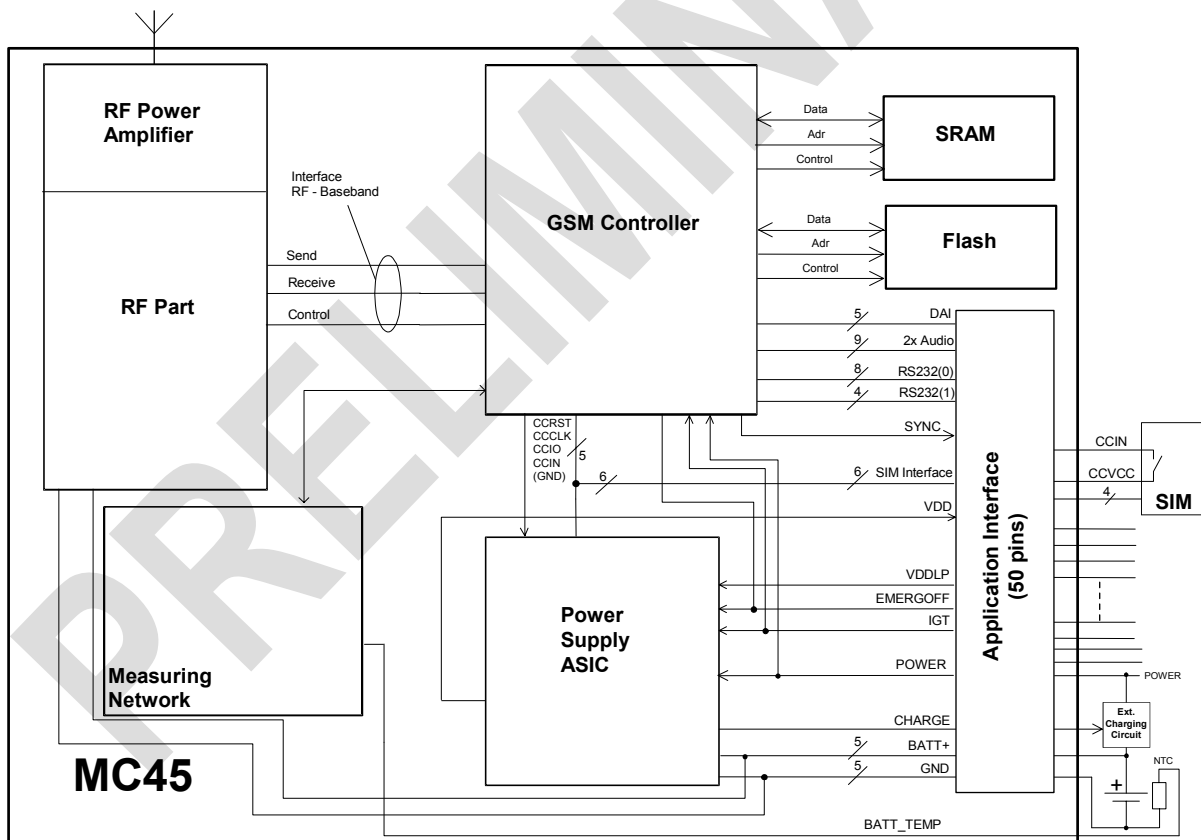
PRELIMINARY

RF Power Amplifier

RF Part

Interface RF - Baseband

Send

Receive

Control

GSM Controller

Data

Adr

Control

SRAM

Data

Adr

Control

Flash

5 DAI

9 2x Audio

8 RS232(0)

4 RS232(1)

SYNC

CCRST
CCCLK
CCIO
CCIN
(GND)

5

6

6 SIM Interface

VDD

Application Interface (50 pins)

CCIN

CCVCC

4

SIM

Measuring Network

Power Supply ASIC

VDDLP

EMERGOFF

IGT

POWER

POWER

CHARGE

Ext. Charging Circuit

5 BATT+

5 GND

NTC

+

MC45

BATT_TEMP